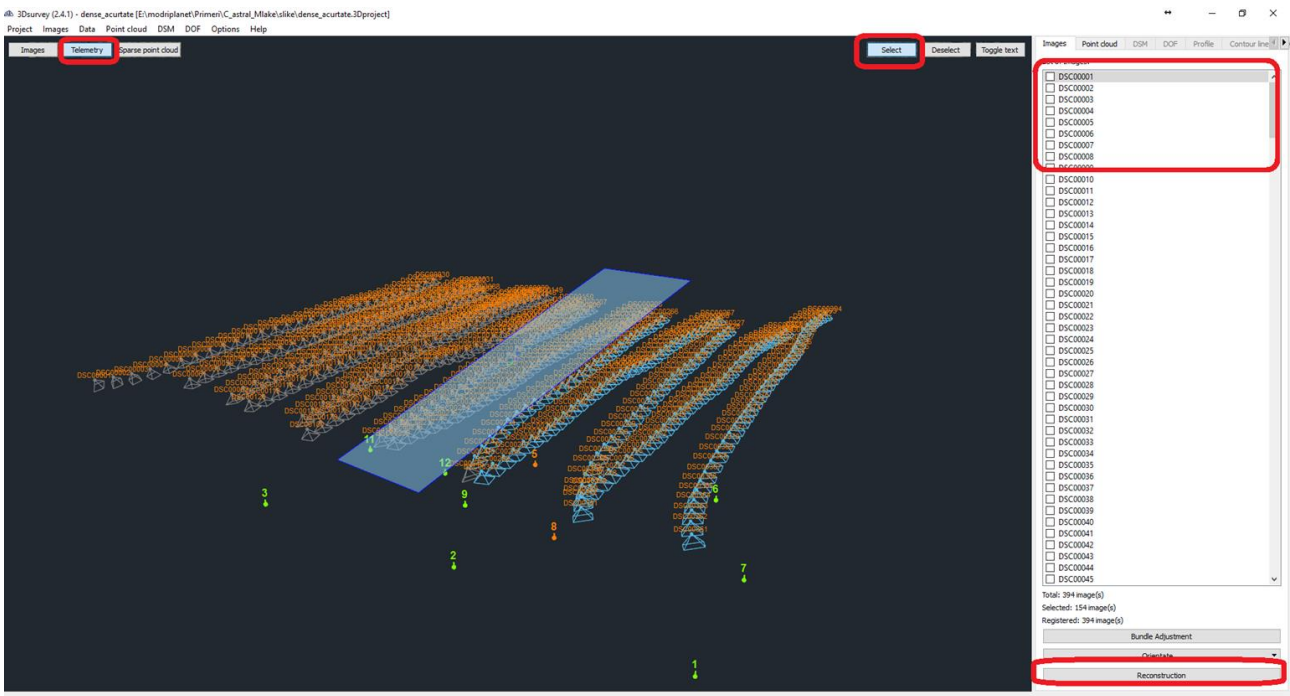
3Dsurvey (2.4.1) - dense_acurtate [E:\modriplanet\Primeri\C_astral_Mlake\slike\dense_acurtate.3Dproject]

Project Images Data Point cloud DSM DOF Options Help

Images Telemetry Sparse point cloud

Select Deselect Toggle text

Images Point cloud DSM DOF Profile Contour line

DSC00001
DSC00002
DSC00003
DSC00004
DSC00005
DSC00006
DSC00007
DSC00008
DSC00010
DSC00011
DSC00012
DSC00013
DSC00014
DSC00015
DSC00016
DSC00017
DSC00018
DSC00019
DSC00020
DSC00021
DSC00022
DSC00023
DSC00024
DSC00025
DSC00026
DSC00027
DSC00028
DSC00029
DSC00030
DSC00031
DSC00032
DSC00033
DSC00034
DSC00035
DSC00036
DSC00037
DSC00038
DSC00039
DSC00040
DSC00041
DSC00042
DSC00043
DSC00044
DSC00045

Total: 394 image(s)
Selected: 154 image(s)
Registered: 394 image(s)

Bundle Adjustment

Orientate

Reconstruction

11
12
5
3
9
6
8
2
7
1